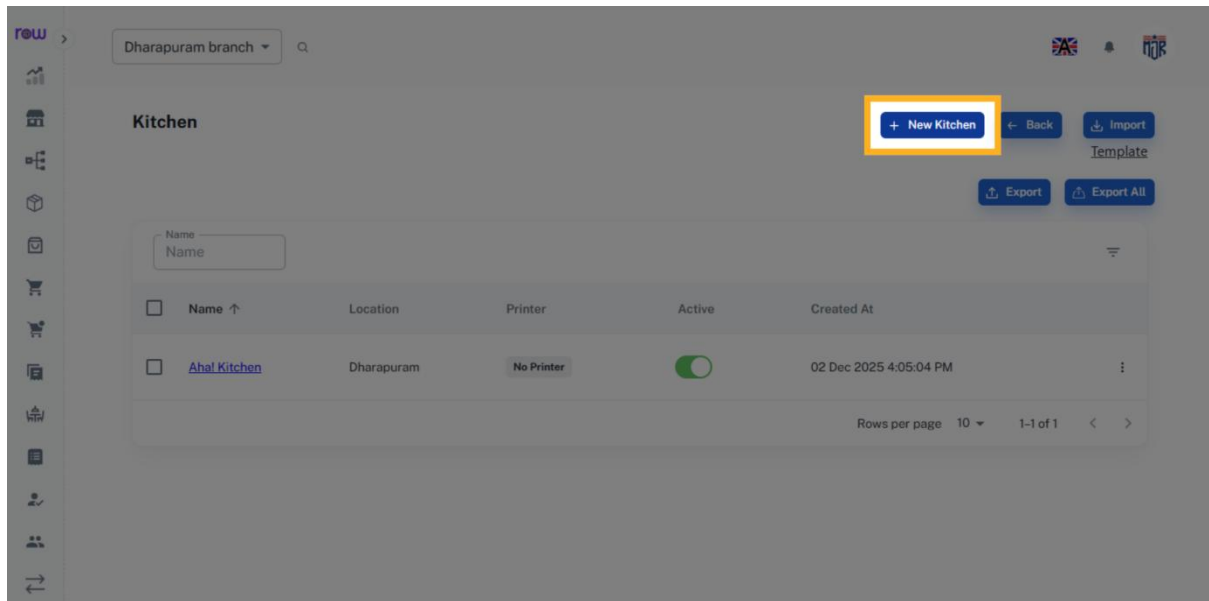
row

Dharapuram branch

Kitchen

+ New Kitchen

← Back

Import

Template

Export

Export All

Name

Name

| Name ↑ | Location | Printer | Active | Created At |
|---|---|---|---|---|
| Aha! Kitchen | Dharapuram | No Printer | | 02 Dec 2025 4:05:04 PM |

Rows per page 10

1–1 of 1